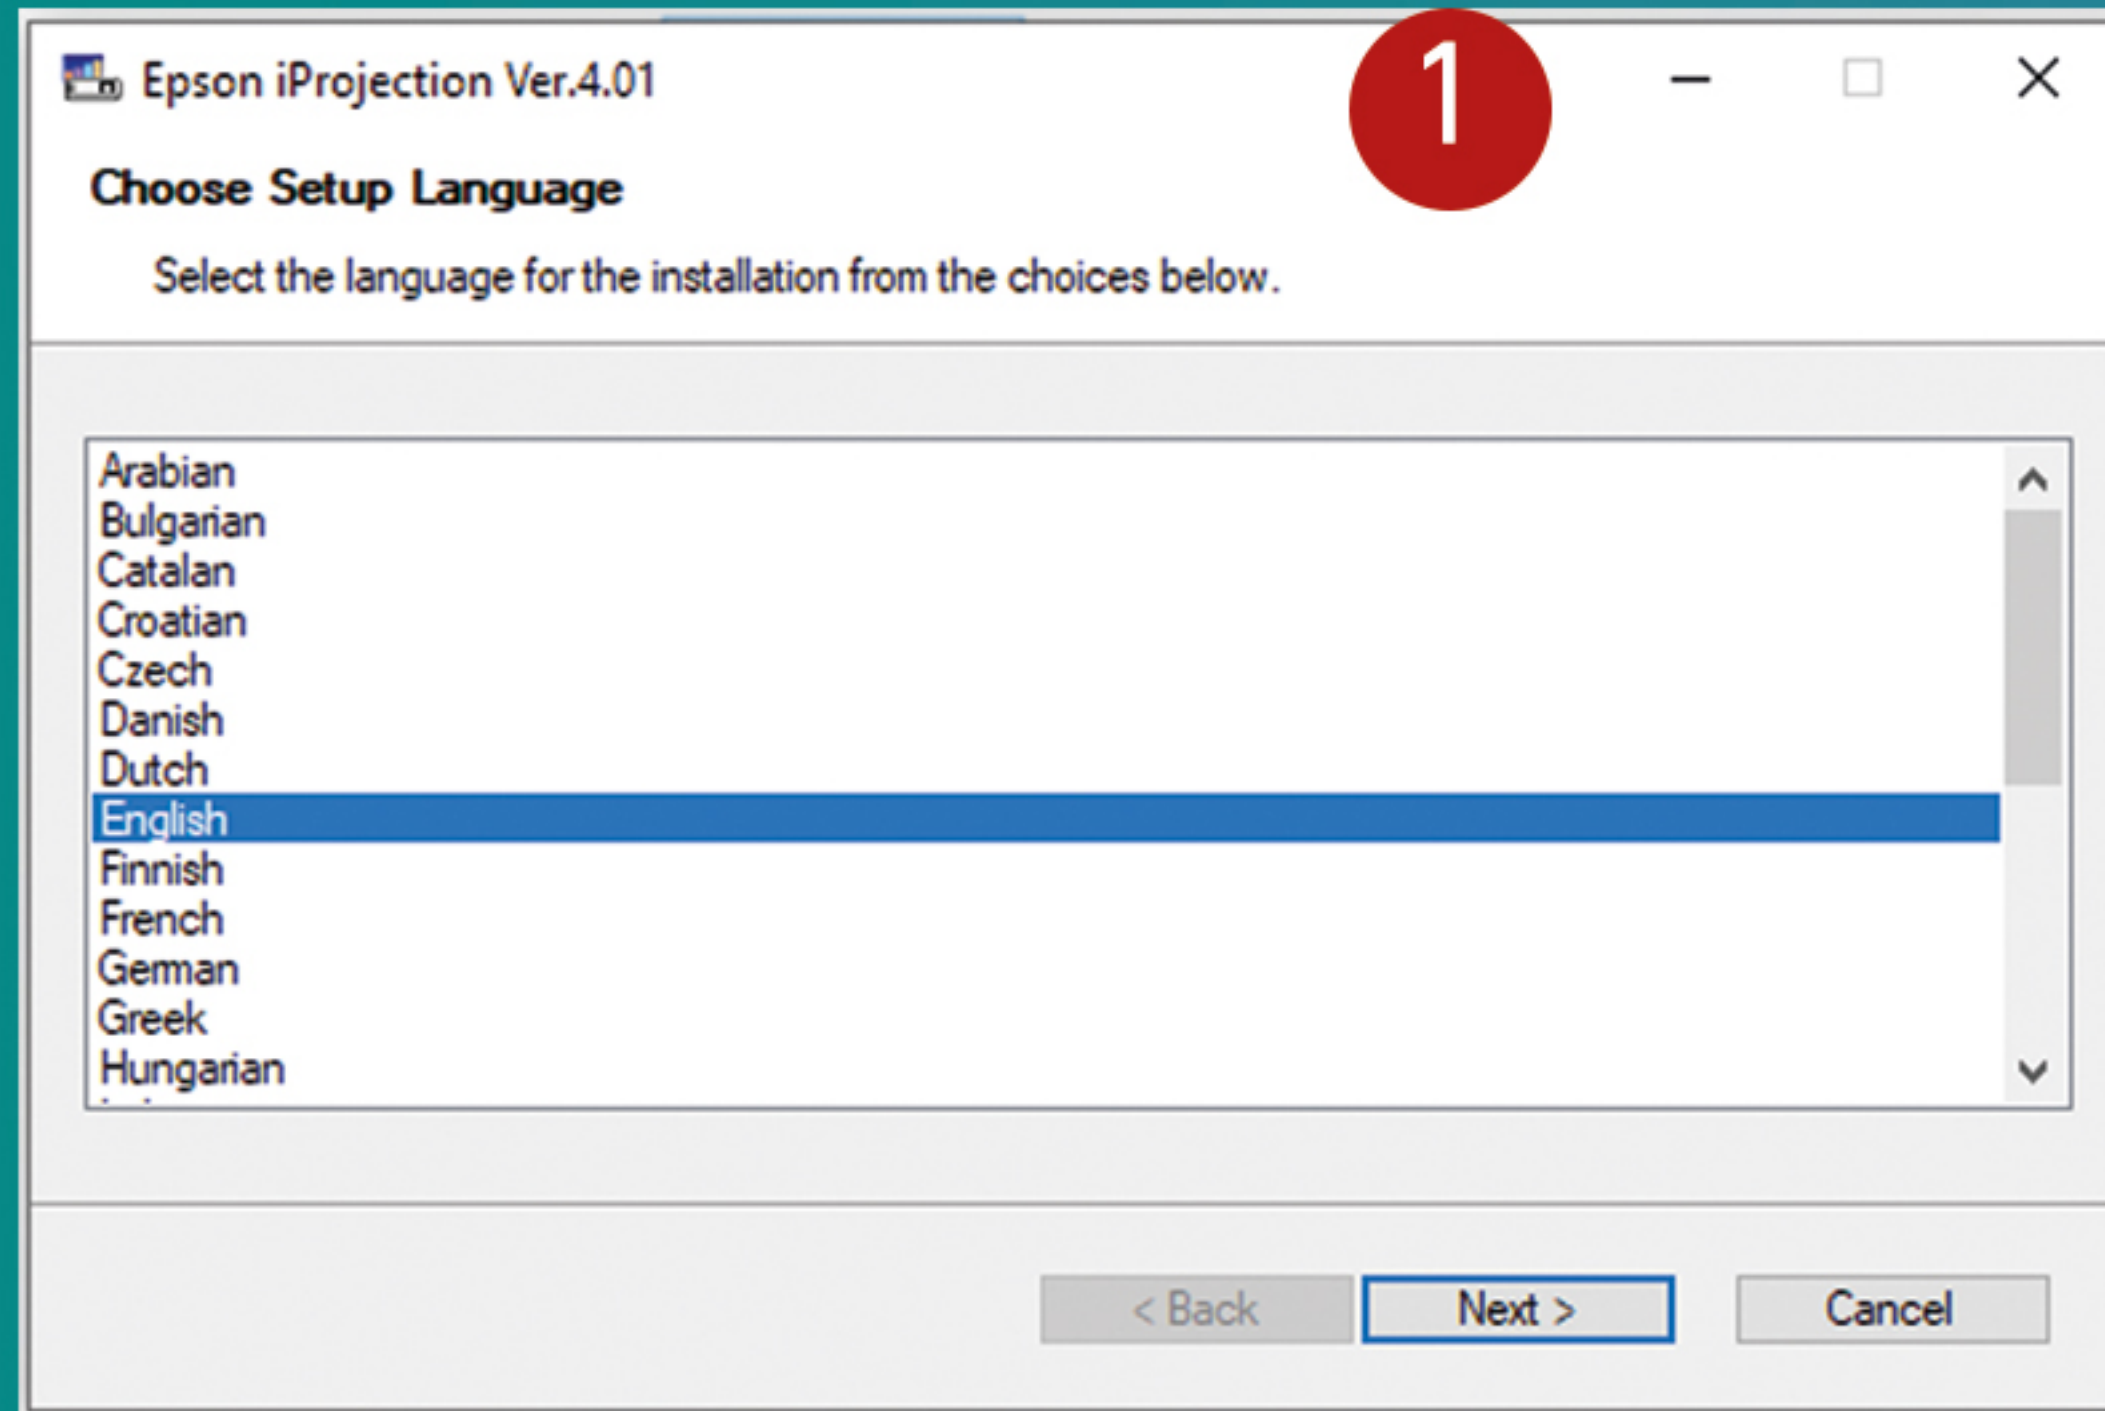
Epson iProjection Ver.4.01

1

Choose Setup Language

Select the language for the installation from the choices below.

Arabian
Bulgarian
Catalan
Croatian
Czech
Danish
Dutch
English
Finnish
French
German
Greek
Hungarian

< Back
Next >
Cancel